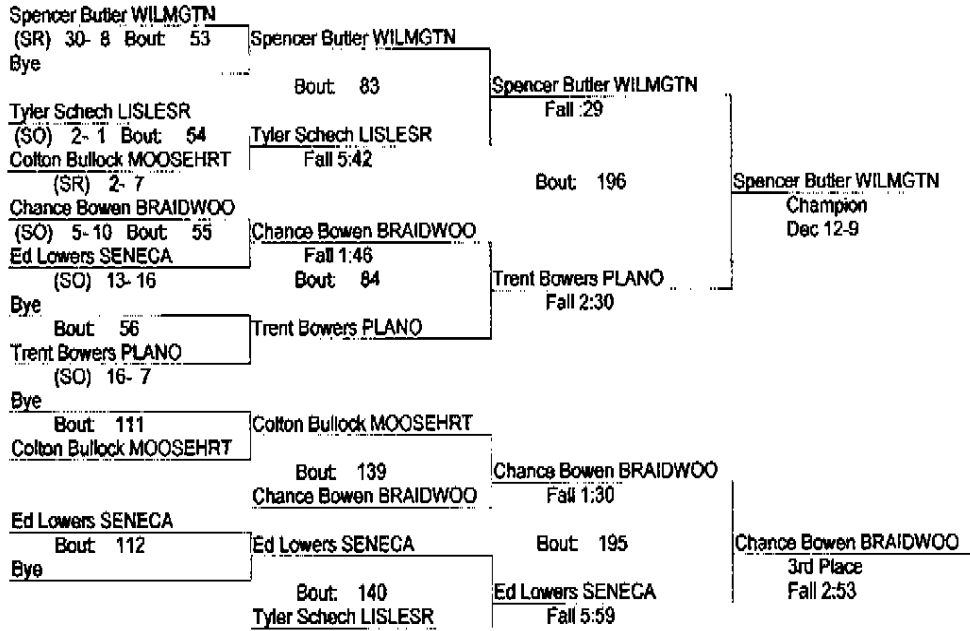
Spencer Butler WILMGTN
(SR) 30- 8 Bout: 53
Bye

Spencer Butler WILMGTN

Bout: 83

Spencer Butler WILMGTN
Fall :29

Tyler Schech LISLESR
(SO) 2- 1 Bout: 54
Colton Bullock MOOSEHRT
(SR) 2- 7

Tyler Schech LISLESR
Fall 5:42

Bout: 196

Spencer Butler WILMGTN
Champion
Dec 12-9

Chance Bowen BRAIDWOO
(SO) 5- 10 Bout: 55
Ed Lowers SENECA
(SO) 13- 16

Chance Bowen BRAIDWOO
Fall 1:46
Bout: 84

Trent Bowers PLANO
Fall 2:30

Bye
Bout: 56
Trent Bowers PLANO
(SO) 16- 7

Trent Bowers PLANO

Bye
Bout: 111
Colton Bullock MOOSEHRT

Colton Bullock MOOSEHRT

Bout: 139
Chance Bowen BRAIDWOO

Chance Bowen BRAIDWOO
Fall 1:30

Ed Lowers SENECA
Bout: 112
Bye

Ed Lowers SENECA

Bout: 195

Chance Bowen BRAIDWOO
3rd Place
Fall 2:53

Bout: 140
Tyler Schech LISLESR

Ed Lowers SENECA
Fall 5:59